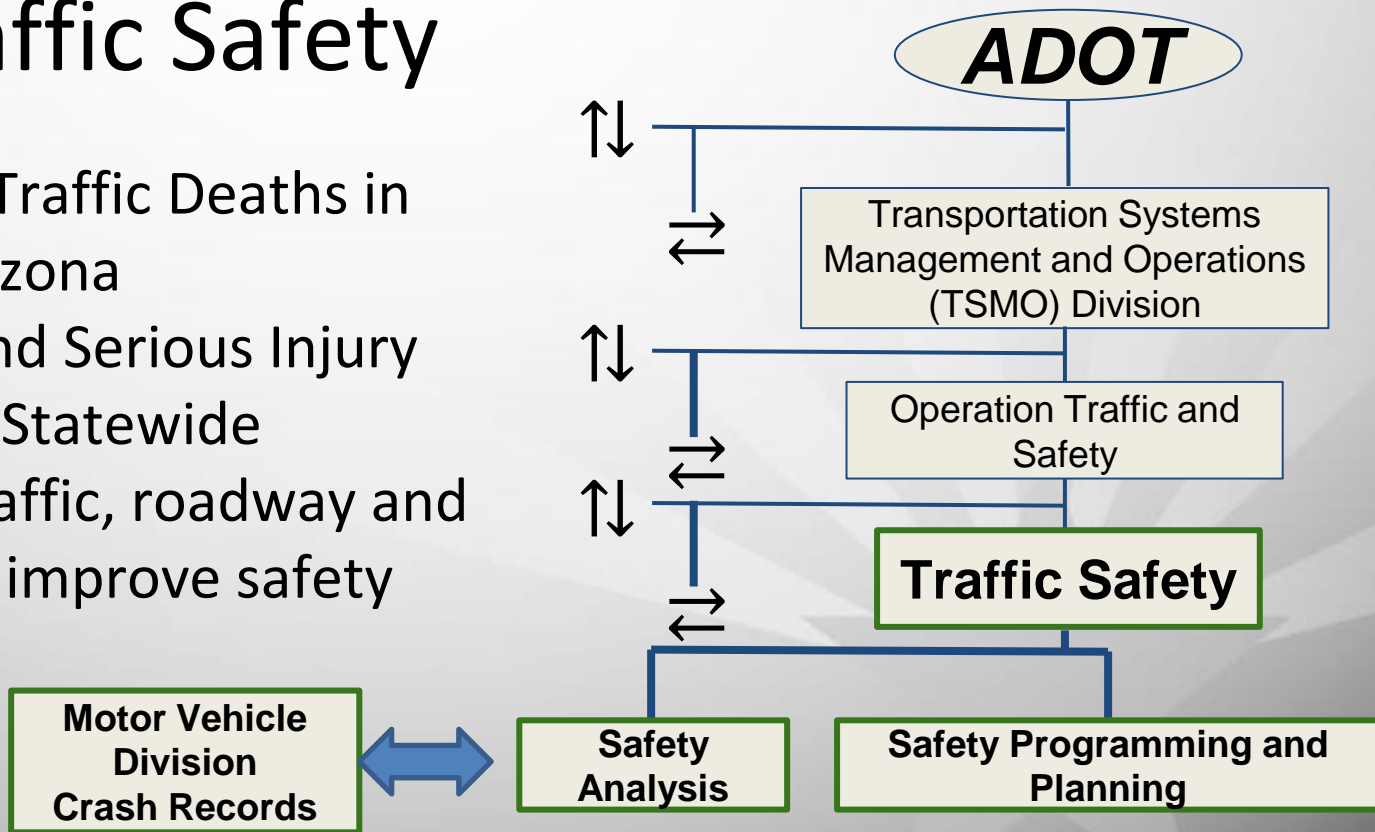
affic Safety

Traffic Deaths in
zona
nd Serious Injury
Statewide
affic, roadway and
improve safety

ADOT

⇅

⇄

Transportation Systems Management and Operations (TSMO) Division

⇅

Operation Traffic and Safety

⇄

⇅

Traffic Safety

⇄

Motor Vehicle Division Crash Records

Safety Analysis

Safety Programming and Planning